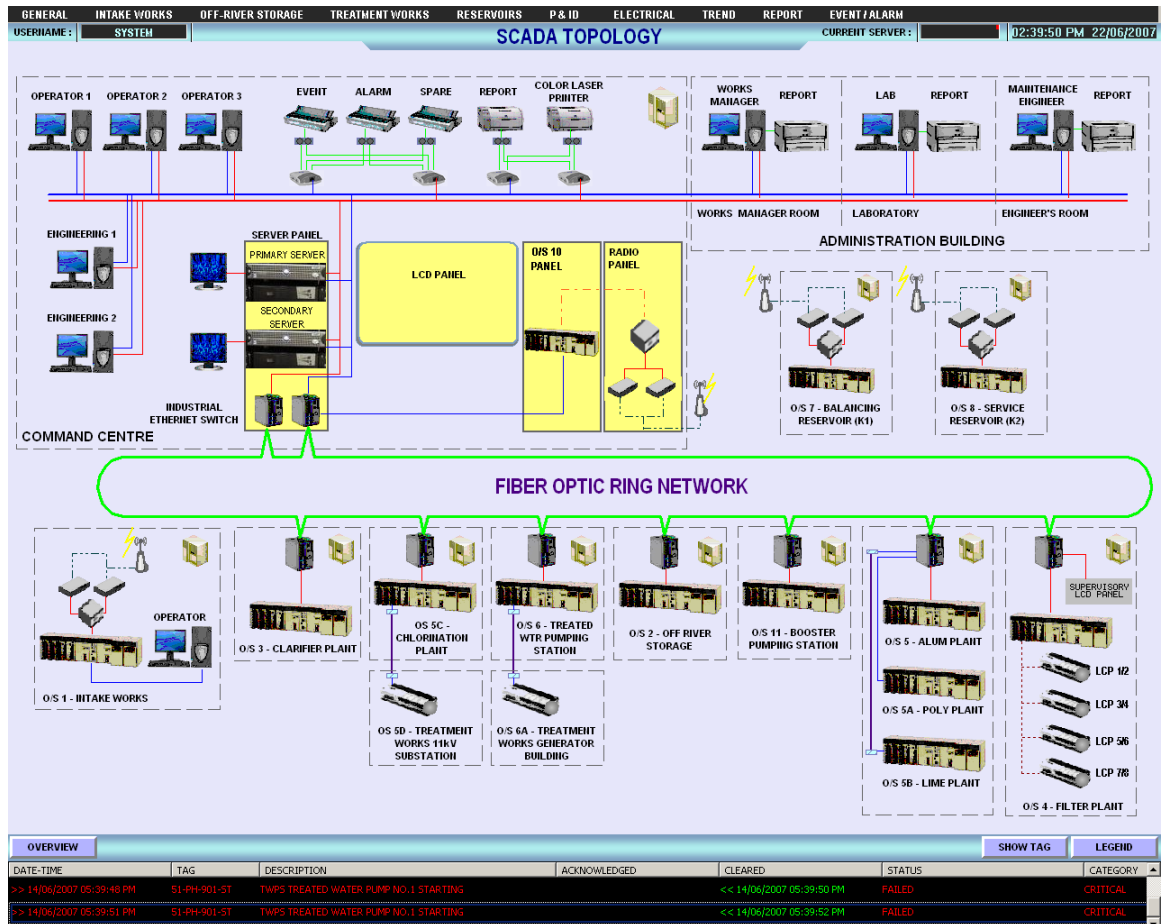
GENERAL INTAKE WORKS OFF-RIVER STORAGE TREATMENT WORKS RESERVOIRS P & ID ELECTRICAL TREND REPORT EVENT / ALARM

USERNAME : SYSTEM

SCADA TOPOLOGY

CURRENT SERVER :

02:39:50 PM 22/06/2007

OPERATOR 1 OPERATOR 2 OPERATOR 3

EVENT ALARM SPARE REPORT COLOR LASER PRINTER

WORKS MANAGER REPORT LAB REPORT MAINTENANCE ENGINEER REPORT

WORKS MANAGER ROOM LABORATORY ENGINEER'S ROOM

ADMINISTRATION BUILDING

ENGINEERING 1

ENGINEERING 2

SERVER PANEL

PRIMARY SERVER

SECONDARY SERVER

LCD PANEL

O/S 10 PANEL

RADIO PANEL

INDUSTRIAL ETHERNET SWITCH

COMMAND CENTRE

O/S 7 - BALANCING RESERVOIR (K1)

O/S 8 - SERVICE RESERVOIR (K2)

FIBER OPTIC RING NETWORK

OPERATOR

O/S 1 - INTAKE WORKS

O/S 3 - CLARIFIER PLANT

OS 5C - CHLORINATION PLANT

OS 5D - TREATMENT WORKS 11kV SUBSTATION

O/S 6 - TREATED WTR PUMPING STATION

O/S 6A - TREATMENT WORKS GENERATOR BUILDING

O/S 2 - OFF RIVER STORAGE

O/S 11 - BOOSTER PUMPING STATION

O/S 5 - ALUM PLANT

O/S 5A - POLY PLANT

O/S 5B - LIME PLANT

SUPERVISORY LCD PANEL

LCP 1/2

LCP 3/4

LCP 5/6

LCP 7/8

O/S 4 - FILTER PLANT

OVERVIEW

SHOW TAG

LEGEND

| DATE-TIME | TAG | DESCRIPTION | ACKNOWLEDGED | CLEARED | STATUS | CATEGORY |
|---|---|---|---|---|---|---|
| >> 14/06/2007 05:39:48 PM | 51-PH-901-ST | TWPS TREATED WATER PUMP NO.1 STARTING | | << 14/06/2007 05:39:50 PM | FAILED | CRITICAL |
| >> 14/06/2007 05:39:51 PM | 51-PH-901-ST | TWPS TREATED WATER PUMP NO.1 STARTING | | << 14/06/2007 05:39:52 PM | FAILED | CRITICAL |